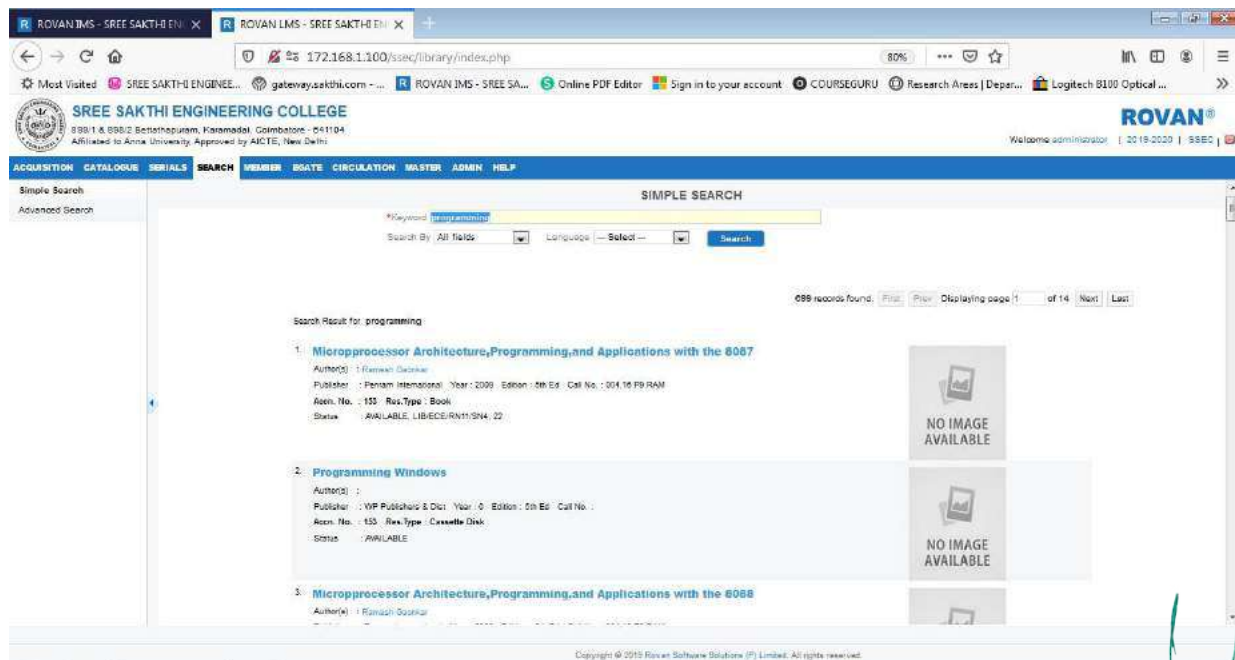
ROVAN IMS - SREE SAKTHI EN ×  ROVAN LMS - SREE SAKTHI EN ×

172.168.1.100/ssec/library/index.php

80%

Most Visited  SREE SAKTHI ENGINEE...  gateway.sakthi.com - ...  ROVAN IMS - SREE SA...  Online PDF Editor  Sign in to your account  COURSEGURU  Research Areas | Depar...  Logitech B100 Optical ...

SREE SAKTHI ENGINEERING COLLEGE
898/1 & 898/2 Bettathapuram, Karamadai, Coimbatore - 641104
Affiliated to Anna University, Approved by AICTE, New Delhi

ROVAN®

Welcome administrator | 2019-2020 | SSEC |

ACQUISITION CATALOGUE SERIALS SEARCH MEMBER EGATE CIRCULATION MASTER ADMIN HELP

Simple Search
Advanced Search

SIMPLE SEARCH

*Keyword programming

Search By All fields  Language —Select—  Search

699 records found. First Prev Displaying page 1 of 14 Next Last

Search Result for programming

1. Microprocessor Architecture,Programming,and Applications with the 8087
Author(s) : Ramesh Gaonkar
Publisher : Penram International Year : 2009 Edition : 5th Ed Call No. : 004.16 P9 RAM
Accn. No. : 153 Res.Type : Book
Status : AVAILABLE, LIB/ECE/RN11/SN4, 22

NO IMAGE AVAILABLE

2. Programming Windows
Author(s) :
Publisher : WP Publishers & Dist Year : 0 Edition : 5th Ed Call No. :
Accn. No. : 153 Res.Type : Cassette Disk
Status : AVAILABLE

NO IMAGE AVAILABLE

3. Microprocessor Architecture,Programming,and Applications with the 8088
Author(s) : Ramesh Gaonkar

Copyright © 2019 Rovan Software Solutions (P) Limited. All rights reserved.